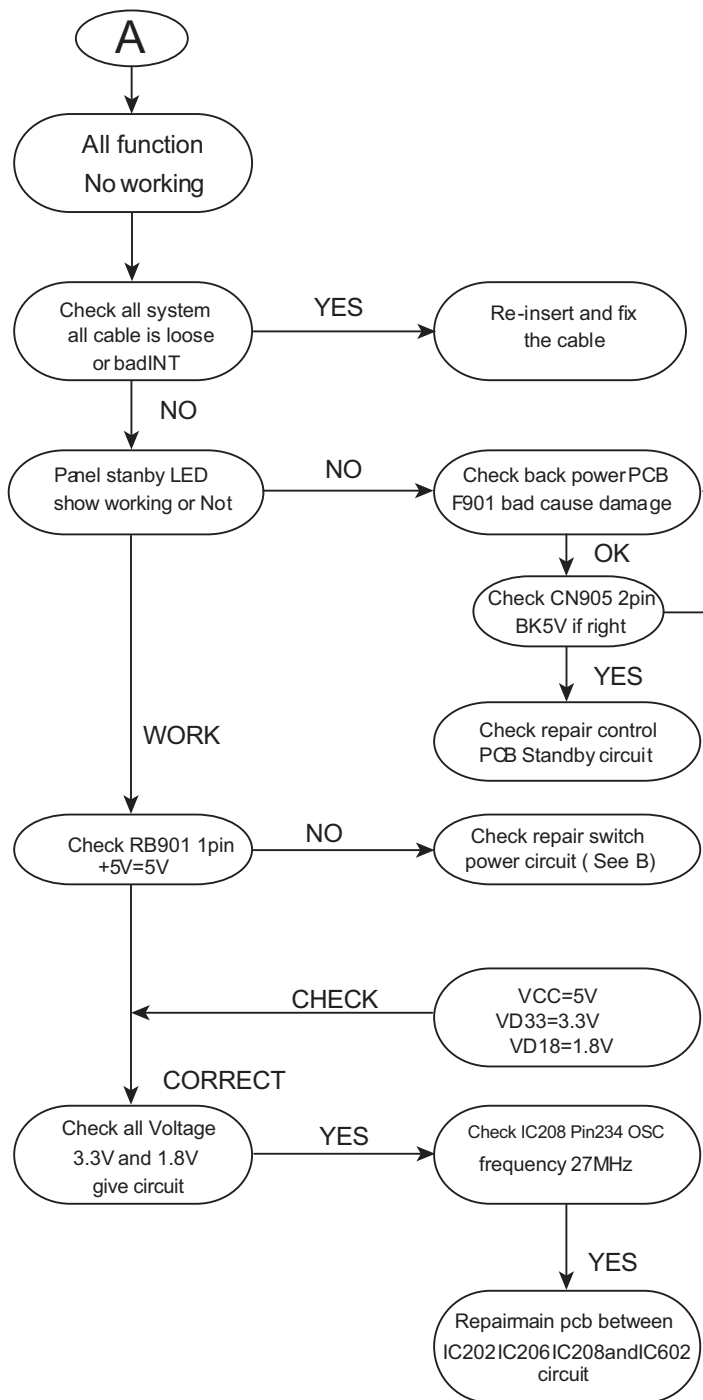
A

All function
No working

Check all system all cable is loose or badINT

YES

Re-insert and fix the cable

NO

Panel stanby LED show working or Not

NO

Check back power PCB F901 bad cause damage

OK

Check CN905 2pin BK5V if right

YES

Check repair control PCB Standby circuit

WORK

Check RB901 1pin +5V=5V

NO

Check repair switch power circuit ( See B)

CHECK

VCC=5V
VD33=3.3V
VD18=1.8V

CORRECT

Check all Voltage 3.3V and 1.8V give circuit

YES

Check IC208 Pin234 OSC frequency 27MHz

YES

Repairmain pcb between IC202IC206IC208andIC602 circuit